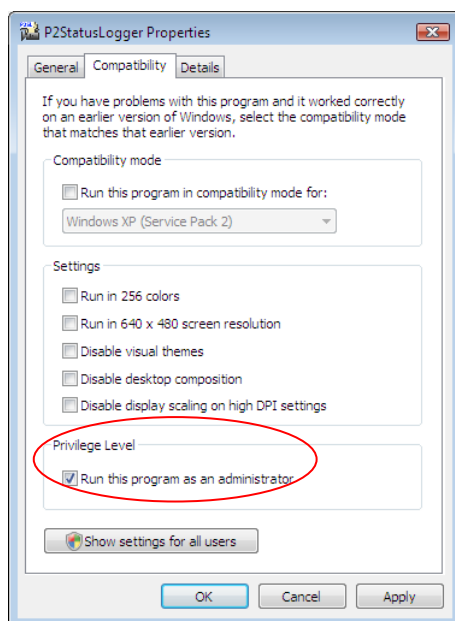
P2StatusLogger Properties

General | Compatibility | Details

If you have problems with this program and it worked correctly on an earlier version of Windows, select the compatibility mode that matches that earlier version.

Compatibility mode

Run this program in compatibility mode for:

Windows XP (Service Pack 2)

Settings

Run in 256 colors

Run in 640 x 480 screen resolution

Disable visual themes

Disable desktop composition

Disable display scaling on high DPI settings

Privilege Level

Run this program as an administrator

Show settings for all users

OK | Cancel | Apply